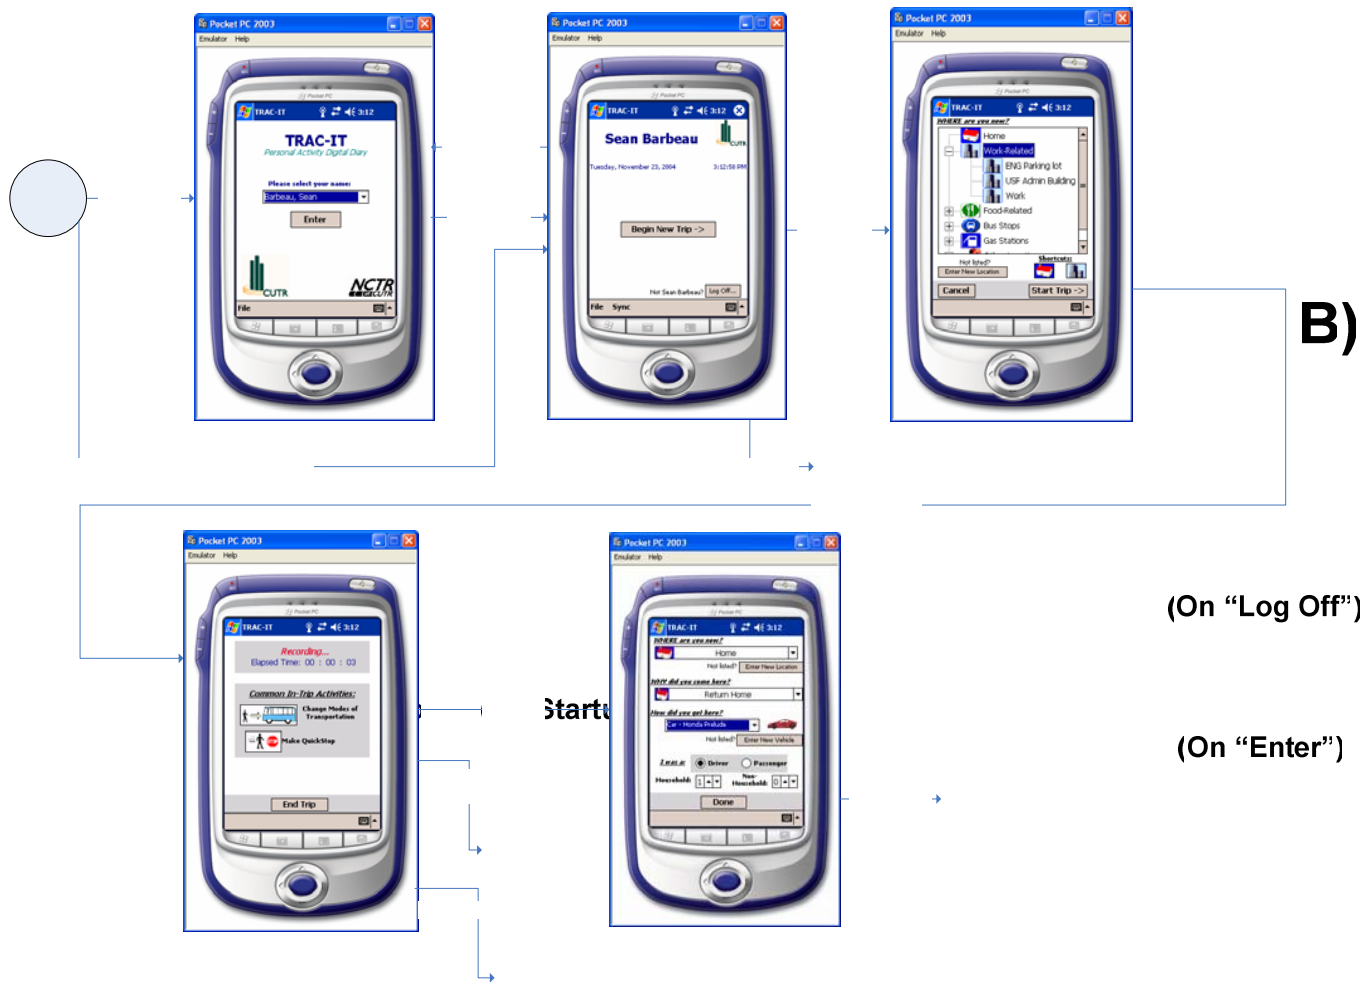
Pocket PC 2003
Emulator Help
TRAC-IT 3:12
TRAC-IT
Personal Activity Digital Diary
Please select your name:
Barbeau, Sean
Enter
CUTR
NCTR
File

Pocket PC 2003
Emulator Help
TRAC-IT 3:12
Sean Barbeau
CUTR
Tuesday, November 23, 2004 3:12:58 PM
Begin New Trip ->
Not Sean Barbeau? Log Off...
File Sync

Pocket PC 2003
Emulator Help
TRAC-IT 3:12
WHERE are you now?
Home
Work-Related
ENG Parking lot
USF Admin Building
Work
Food-Related
Bus Stops
Gas Stations
Not listed?
Enter New Location
Shortcuts:
Cancel
Start Trip ->

B)

Pocket PC 2003
Emulator Help
TRAC-IT 3:12
Recording...
Elapsed Time: 00 : 00 : 03
Common In-Trip Activities:
Change Modes of Transportation
Make QuickStop
End Trip

Startu

Pocket PC 2003
Emulator Help
TRAC-IT 3:12
WHERE are you now?
Home
Not listed? Enter New Location
WHY did you come here?
Return Home
How did you get here?
Car - Honda Prelude
Not listed? Enter New Vehicle
I was a: Driver Passenger
Household: 1 Non-Household: 0
Done

(On “Log Off”)

(On “Enter”)